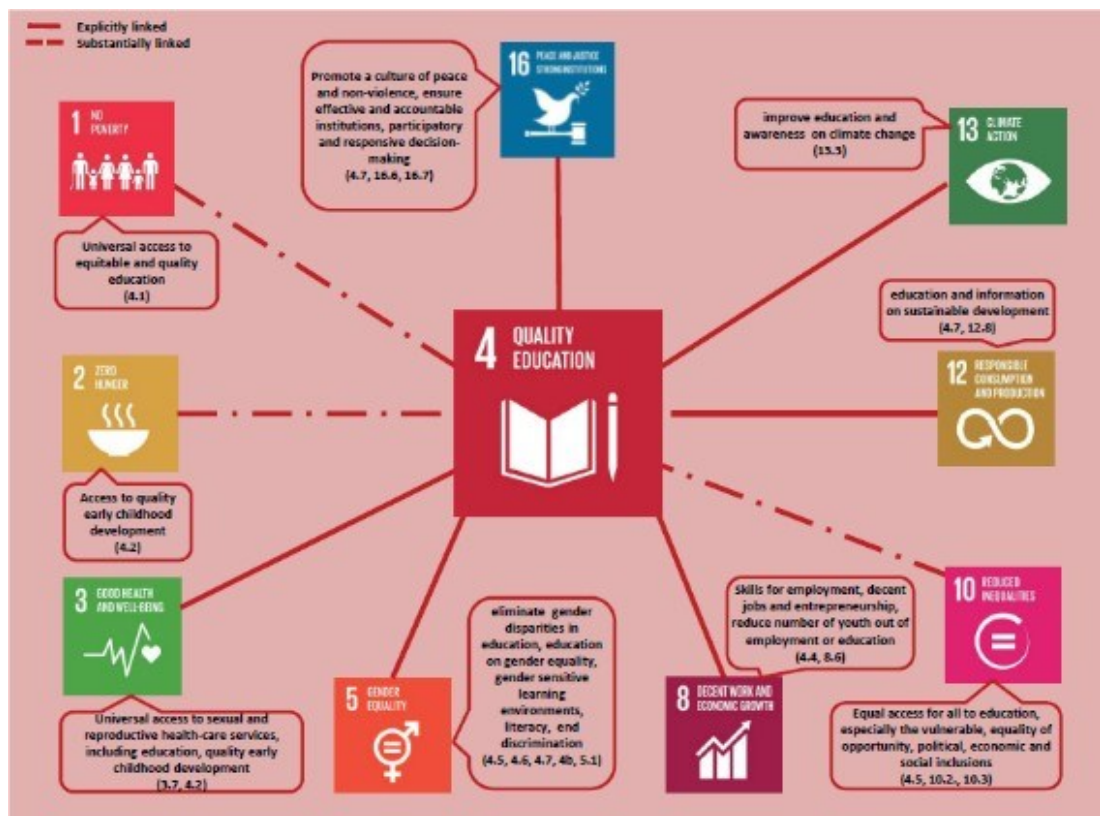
Explicitly linked
Substantially linked

1 NO POVERTY

Universal access to equitable and quality education (4.1)

Promote a culture of peace and non-violence, ensure effective and accountable institutions, participatory and responsive decision-making (4.7, 16.6, 16.7)

16 PEACE AND JUSTICE STRONG INSTITUTIONS

improve education and awareness on climate change (13.3)

13 CLIMATE ACTION

education and information on sustainable development (4.7, 12.8)

12 RESPONSIBLE CONSUMPTION AND PRODUCTION

4 QUALITY EDUCATION

2 ZERO HUNGER

Access to quality early childhood development (4.2)

3 GOOD HEALTH AND WELL-BEING

Universal access to sexual and reproductive health-care services, including education, quality early childhood development (3.7, 4.2)

5 GENDER EQUALITY

eliminate gender disparities in education, education on gender equality, gender sensitive learning environments, literacy, end discrimination (4.5, 4.6, 4.7, 4b, 5.1)

Skills for employment, decent jobs and entrepreneurship, reduce number of youth out of employment or education (4.4, 8.6)

8 DECENT WORK AND ECONOMIC GROWTH

10 REDUCED INEQUALITIES

Equal access for all to education, especially the vulnerable, equality of opportunity, political, economic and social inclusions (4.5, 10.2., 10.3)